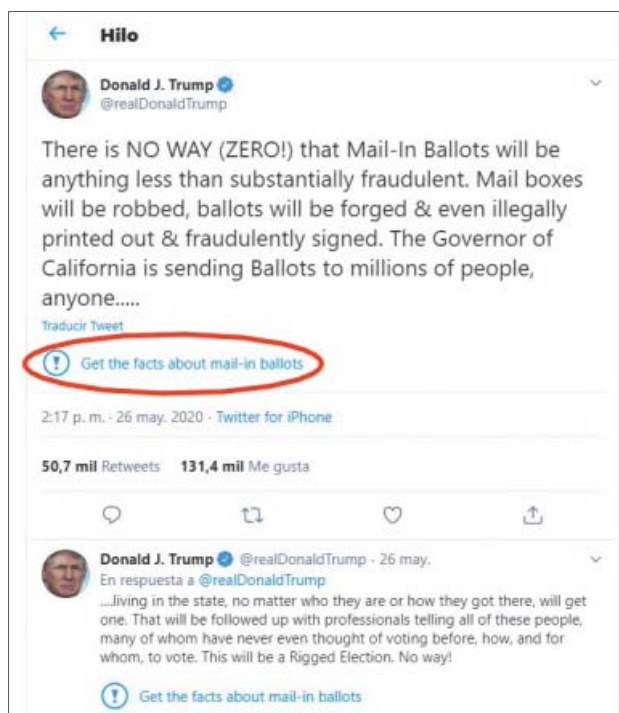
Hilo

Donald J. Trump
@realDonaldTrump

There is NO WAY (ZERO!) that Mail-In Ballots will be anything less than substantially fraudulent. Mail boxes will be robbed, ballots will be forged & even illegally printed out & fraudulently signed. The Governor of California is sending Ballots to millions of people, anyone.....

Traducir Tweet

Get the facts about mail-in ballots

2:17 p. m. · 26 may. 2020 · Twitter for iPhone

50,7 mil Retweets 131,4 mil Me gusta

Donald J. Trump @realDonaldTrump · 26 may.
En respuesta a @realDonaldTrump
....living in the state, no matter who they are or how they got there, will get one. That will be followed up with professionals telling all of these people, many of whom have never even thought of voting before, how, and for whom, to vote. This will be a Rigged Election. No way!

Get the facts about mail-in ballots